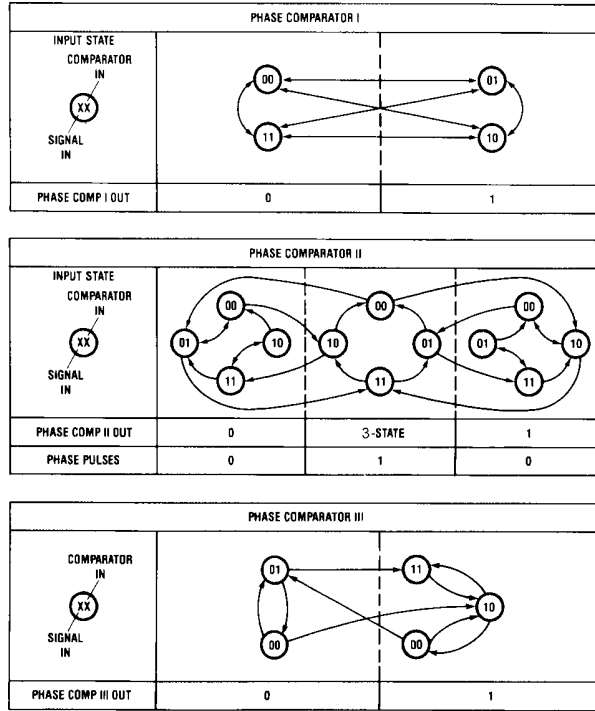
PHASE COMPARATOR I

INPUT STATE
COMPARATOR IN
XX
SIGNAL IN

00
01
11
10

| PHASE COMP I OUT | 0 | 1 |
|---|---|---|

PHASE COMPARATOR II

INPUT STATE
COMPARATOR IN
XX
SIGNAL IN

00
01
10
11
10
00
01
11
00
01
10
11
10

| PHASE COMP II OUT | 0 | 3-STATE | 1 |
|---|---|---|---|
| PHASE PULSES | 0 | 1 | 0 |

PHASE COMPARATOR III

COMPARATOR IN
XX
SIGNAL IN

01
00
11
10
00

| PHASE COMP III OUT | 0 | 1 |
|---|---|---|